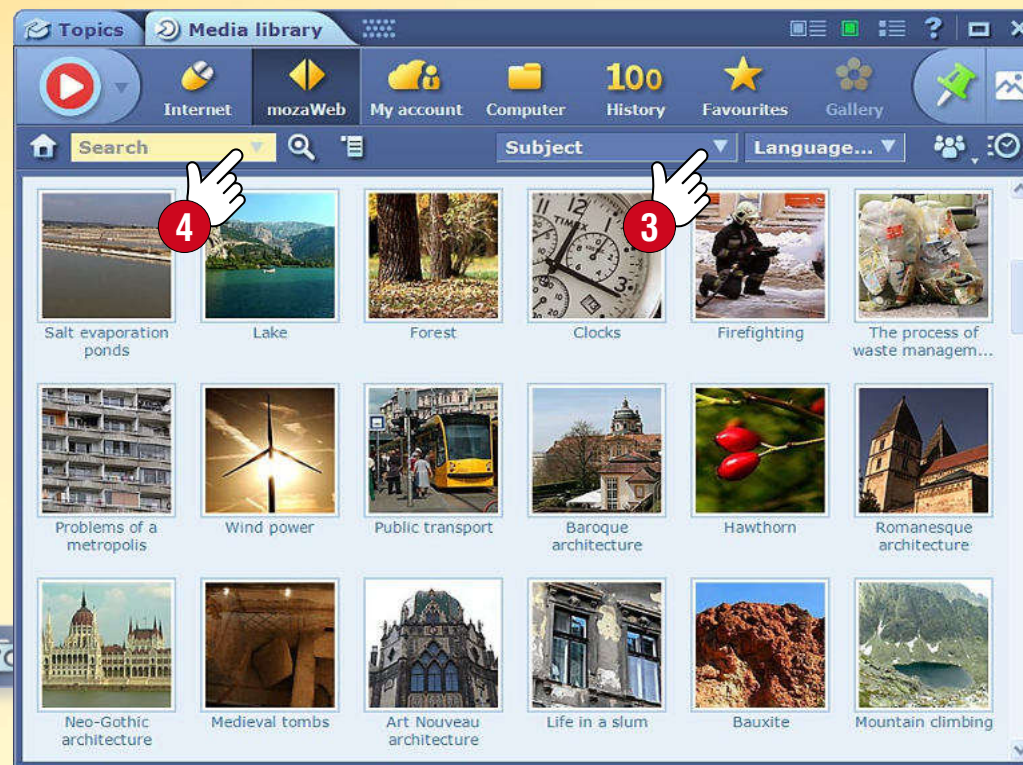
Topics Media library

Internet mozaWeb My account Computer 100 History Favourites Gallery

Search Subject Language...

4 3

Salt evaporation ponds
Lake
Forest
TIMEX
Clocks
Firefighting
The process of waste managem...

Problems of a metropolis
Wind power
Public transport
Baroque architecture
Hawthorn
Romanesque architecture

Neo-Gothic architecture
Medieval tombs
Art Nouveau architecture
Life in a slum
Bauxite
Mountain climbing